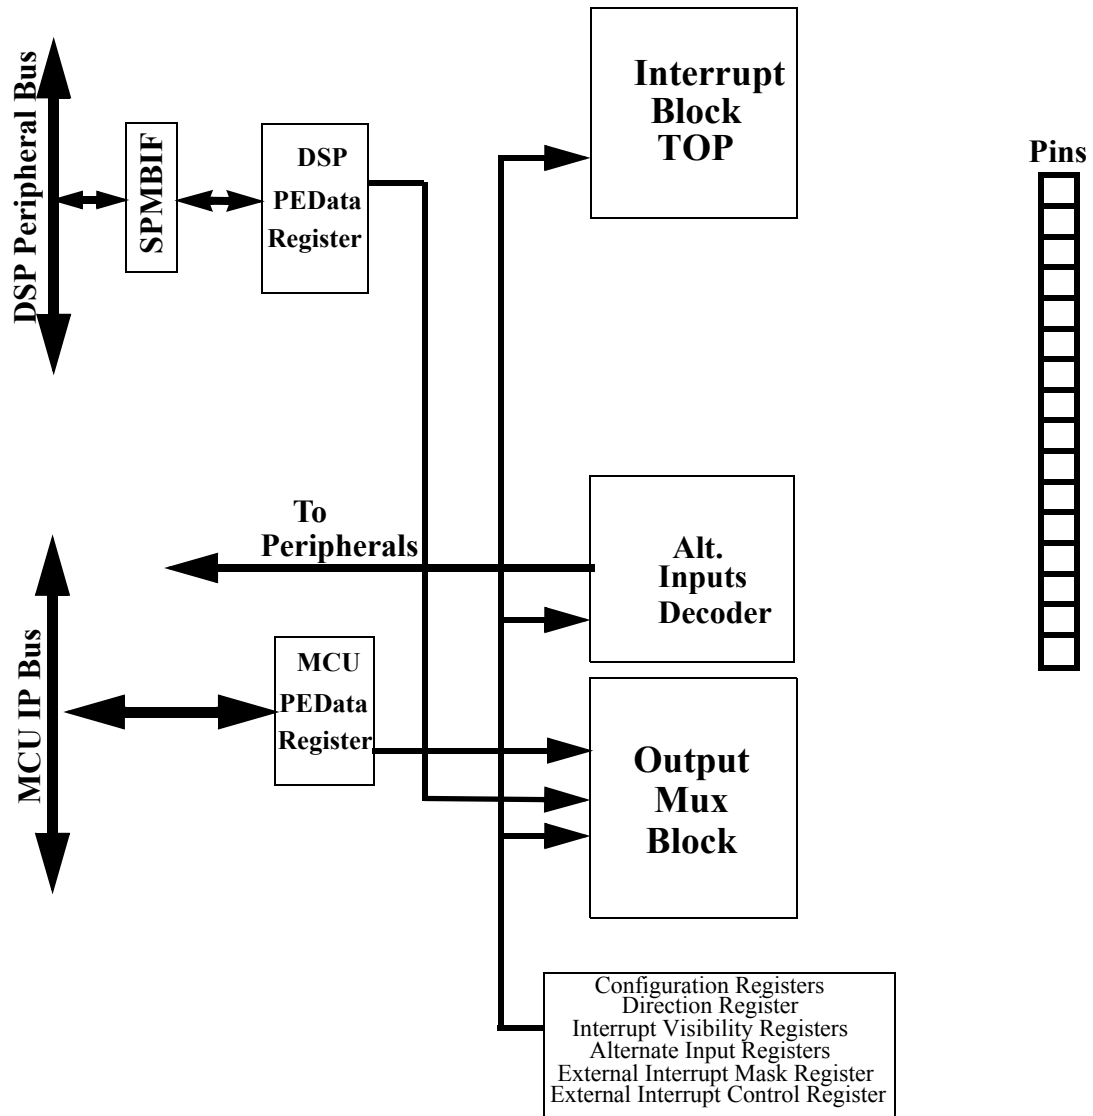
DSP Peripheral Bus

SPMBIF

DSP
PEData
Register

Interrupt
Block
TOP

Pins

To
Peripherals

Alt.
Inputs
Decoder

MCU IP Bus

MCU
PEData
Register

Output
Mux
Block

Configuration Registers
Direction Register
Interrupt Visibility Registers
Alternate Input Registers
External Interrupt Mask Register
External Interrupt Control Register